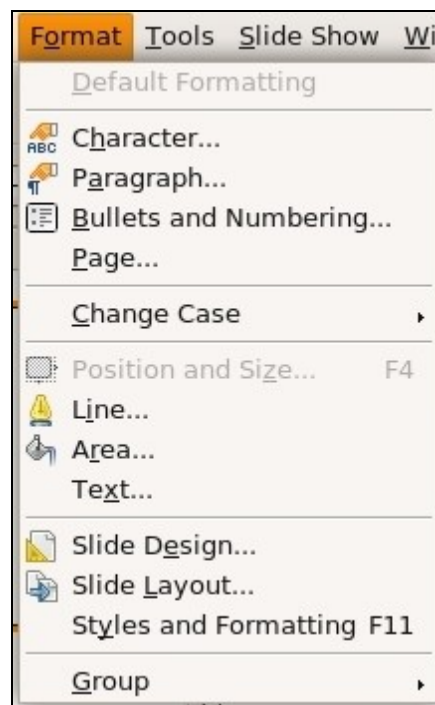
Format Tools Slide Show Wi

Default Formatting

ABC Character...
Paragraph...
Bullets and Numbering...
Page...

Change Case

Position and Size... F4
Line...
Area...
Text...

Slide Design...
Slide Layout...
Styles and Formatting F11

Group